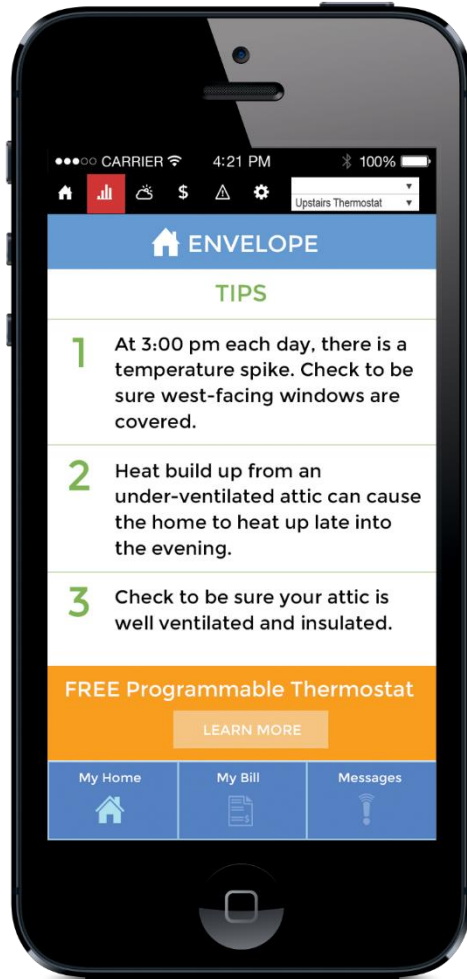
●●●○○ CARRIER 4:21 PM 100%

$

Upstairs Thermostat

ENVELOPE

TIPS

1 At 3:00 pm each day, there is a temperature spike. Check to be sure west-facing windows are covered.

2 Heat build up from an under-ventilated attic can cause the home to heat up late into the evening.

3 Check to be sure your attic is well ventilated and insulated.

FREE Programmable Thermostat

LEARN MORE

My Home

My Bill

Messages